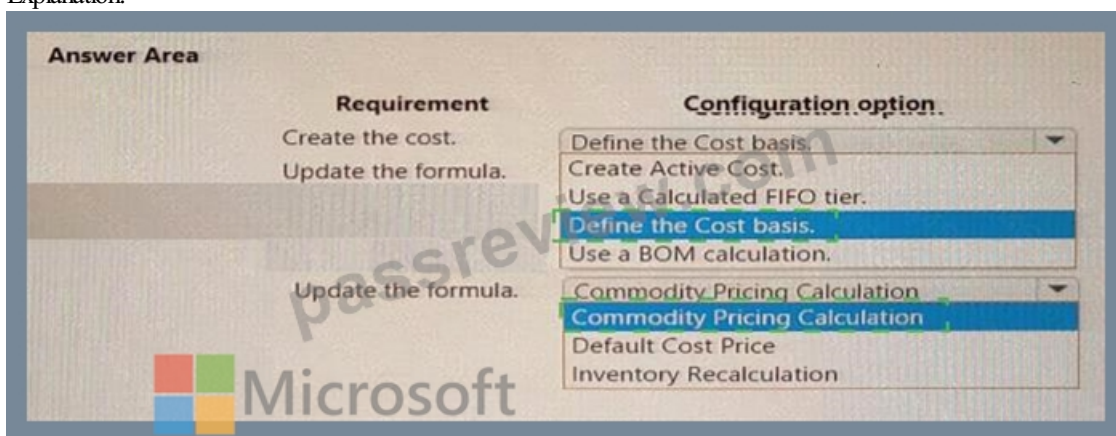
Explanation:

Answer Area

| Requirement | Configuration option |
|---|---|
| Create the cost. | Define the Cost basis. |
| Update the formula. | Create Active Cost. |
| | Use a Calculated FIFO tier. |
| | Define the Cost basis. |
| | Use a BOM calculation. |
| Update the formula. | Commodity Pricing Calculation |
| | Commodity Pricing Calculation |
| | Default Cost Price |
| | Inventory Recalculation |

passrev

Microsoft